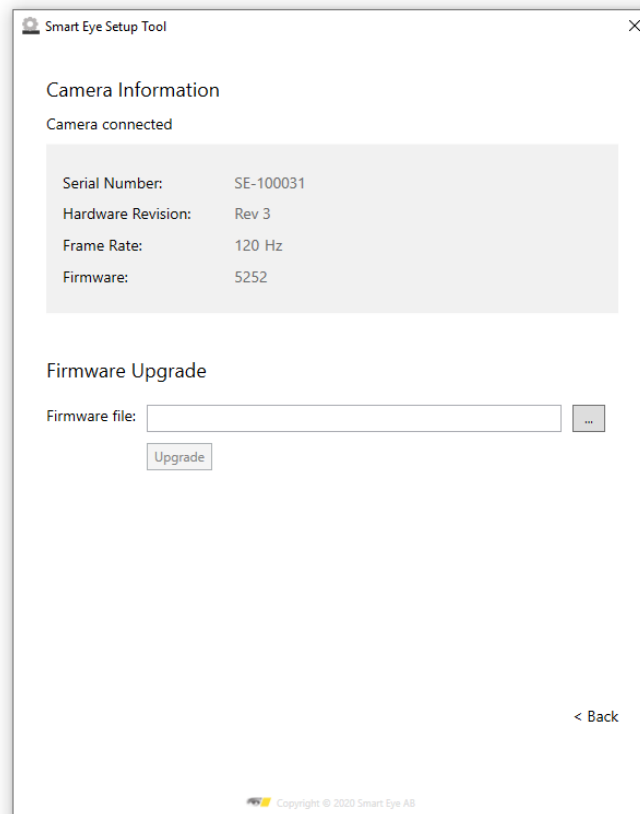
Smart Eye Setup Tool

Camera Information

Camera connected

| | |
|---|---|
| Serial Number: | SE-100031 |
| Hardware Revision: | Rev 3 |
| Frame Rate: | 120 Hz |
| Firmware: | 5252 |

Firmware Upgrade

Firmware file: ...

Upgrade

< Back

Copyright © 2020 Smart Eye AB